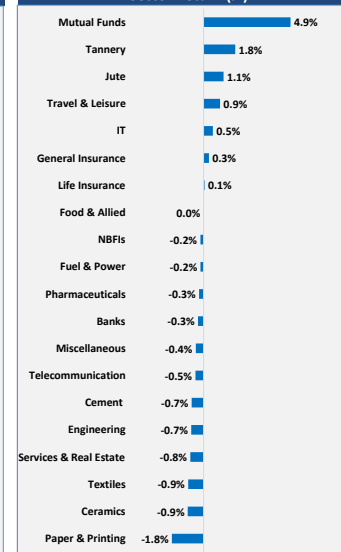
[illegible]

Mutual Funds 4.9%
Tannery 1.8%
Jute 1.1%
Travel & Leisure 0.9%
IT 0.5%
General Insurance 0.3%
Life Insurance 0.1%
Food & Allied 0.0%
NBFIs -0.2%
Fuel & Power -0.2%
Pharmaceuticals -0.3%
Banks -0.3%
Miscellaneous -0.4%
Telecommunication -0.5%
Cement -0.7%
Engineering -0.7%
Services & Real Estate -0.8%
Textiles -0.9%
Ceramics -0.9%
Paper & Printing -1.8%